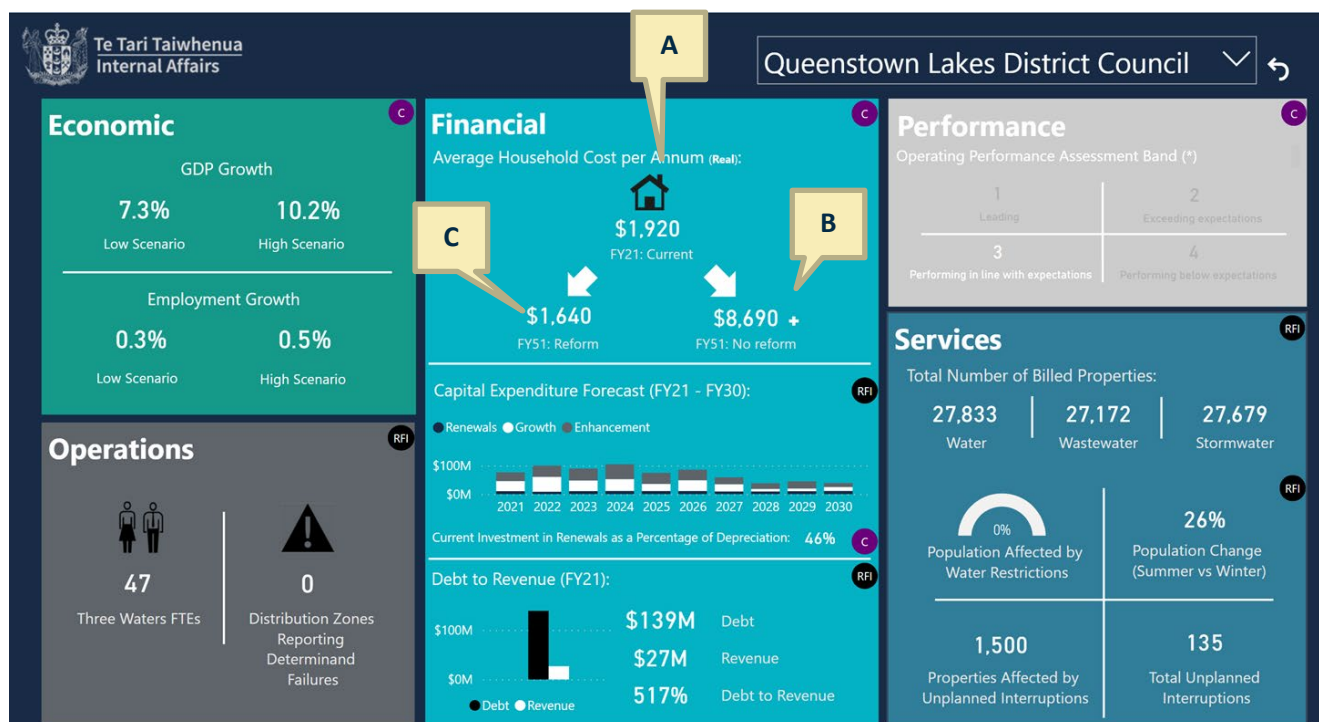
Te Tari Taiwhenua
Internal Affairs

Queenstown Lakes District Council

A

Economic
C
GDP Growth
7.3%
Low Scenario
10.2%
High Scenario
Employment Growth
0.3%
Low Scenario
0.5%
High Scenario

Financial
C
Average Household Cost per Annum (Real):
$1,920
FY21: Current
C
B
$1,640
FY51: Reform
$8,690 +
FY51: No reform

Performance
C
Operating Performance Assessment Band (*)
1
Leading
2
Exceeding expectations
3
Performing in line with expectations
4
Performing below expectations

Operations
RFI
47
Three Waters FTEs
0
Distribution Zones Reporting Determinand Failures

Capital Expenditure Forecast (FY21 - FY30):
RFI
Renewals Growth Enhancement
$100M
$0M
2021 2022 2023 2024 2025 2026 2027 2028 2029 2030
Current Investment in Renewals as a Percentage of Depreciation: 46%
C

Debt to Revenue (FY21):
RFI
$100M
$0M
Debt Revenue
$139M Debt
$27M Revenue
517% Debt to Revenue

Services
RFI
Total Number of Billed Properties:
27,833
Water
27,172
Wastewater
27,679
Stormwater
RFI
0%
Population Affected by Water Restrictions
26%
Population Change (Summer vs Winter)
1,500
Properties Affected by Unplanned Interruptions
135
Total Unplanned Interruptions